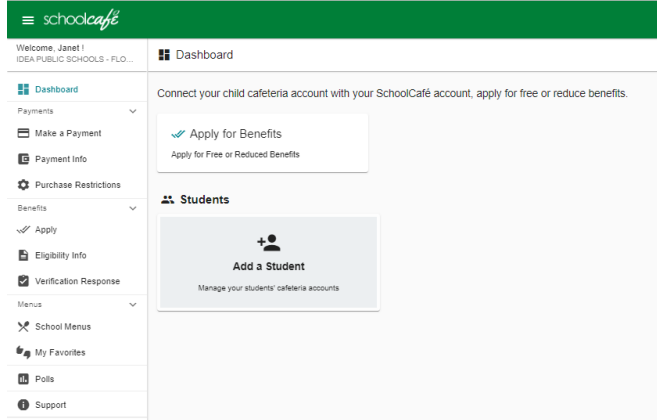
schoolcafé

Welcome, Janet !
IDEA PUBLIC SCHOOLS - FLO...

Dashboard

Payments

Make a Payment

Payment Info

Purchase Restrictions

Benefits

Apply

Eligibility Info

Verification Response

Menus

School Menus

My Favorites

Polls

Support

Dashboard

Connect your child cafeteria account with your SchoolCafé account, apply for free or reduce benefits.

Apply for Benefits

Apply for Free or Reduced Benefits

Students

Add a Student

Manage your students' cafeteria accounts